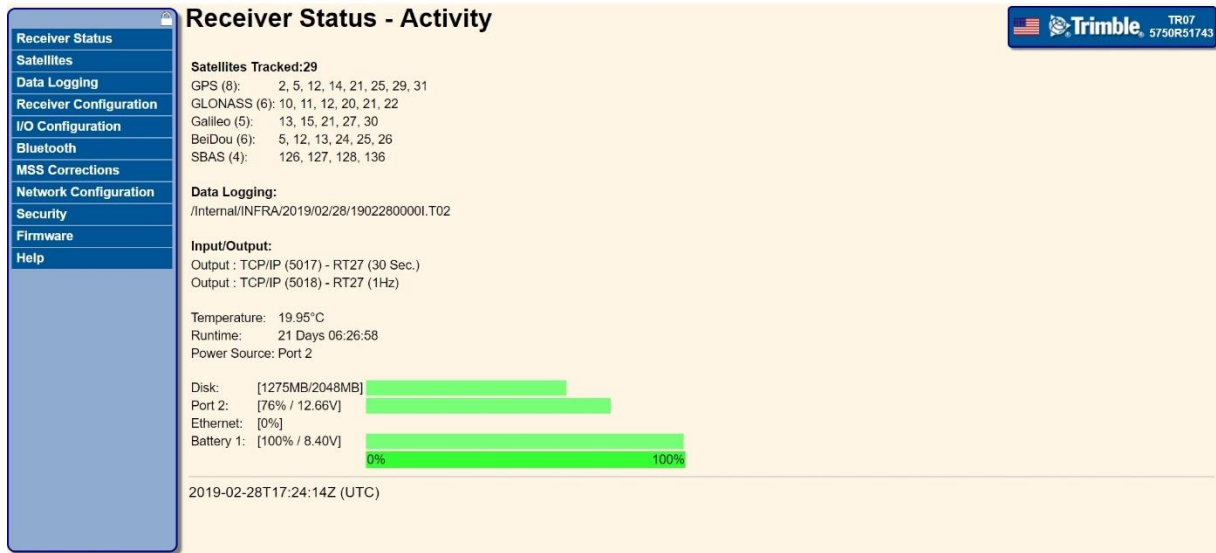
Receiver Status
Satellites
Data Logging
Receiver Configuration
I/O Configuration
Bluetooth
MSS Corrections
Network Configuration
Security
Firmware
Help

Receiver Status - Activity

Trimble. TR07 5750R51743

Satellites Tracked:29
GPS (8): 2, 5, 12, 14, 21, 25, 29, 31
GLONASS (6): 10, 11, 12, 20, 21, 22
Galileo (5): 13, 15, 21, 27, 30
BeiDou (6): 5, 12, 13, 24, 25, 26
SBAS (4): 126, 127, 128, 136

Data Logging:
/Internal/INFRA/2019/02/28/1902280000I.T02

Input/Output:
Output : TCP/IP (5017) - RT27 (30 Sec.)
Output : TCP/IP (5018) - RT27 (1Hz)

Temperature: 19.95°C
Runtime: 21 Days 06:26:58
Power Source: Port 2

Disk: [1275MB/2048MB]
Port 2: [76% / 12.66V]
Ethernet: [0%]
Battery 1: [100% / 8.40V]
0% 100%

2019-02-28T17:24:14Z (UTC)